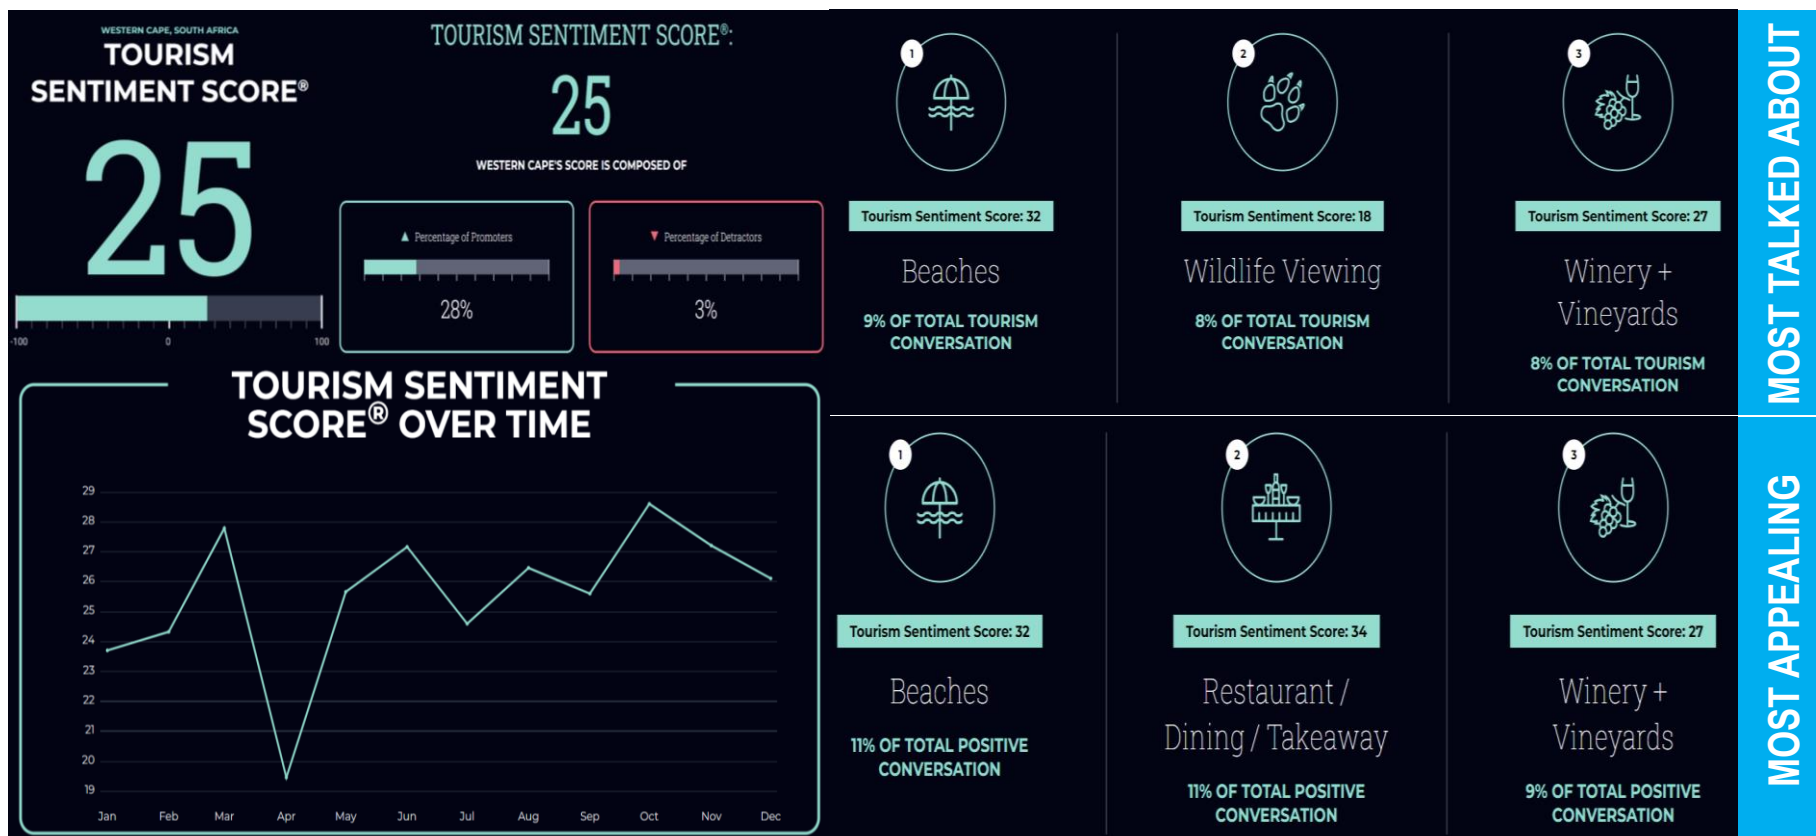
WESTERN CAPE, SOUTH AFRICA
TOURISM SENTIMENT SCORE®

25

-100 0 100

TOURISM SENTIMENT SCORE®:

25

WESTERN CAPE'S SCORE IS COMPOSED OF

▲ Percentage of Promoters
28%

▼ Percentage of Detractors
3%

TOURISM SENTIMENT SCORE® OVER TIME

29
28
27
26
25
24
23
22
21
20
19

Jan Feb Mar Apr May Jun Jul Aug Sep Oct Nov Dec

MOST TALKED ABOUT

1
Tourism Sentiment Score: 32
Beaches
9% OF TOTAL TOURISM CONVERSATION

2
Tourism Sentiment Score: 18
Wildlife Viewing
8% OF TOTAL TOURISM CONVERSATION

3
Tourism Sentiment Score: 27
Winery + Vineyards
8% OF TOTAL TOURISM CONVERSATION

MOST APPEALING

1
Tourism Sentiment Score: 32
Beaches
11% OF TOTAL POSITIVE CONVERSATION

2
Tourism Sentiment Score: 34
Restaurant / Dining / Takeaway
11% OF TOTAL POSITIVE CONVERSATION

3
Tourism Sentiment Score: 27
Winery + Vineyards
9% OF TOTAL POSITIVE CONVERSATION